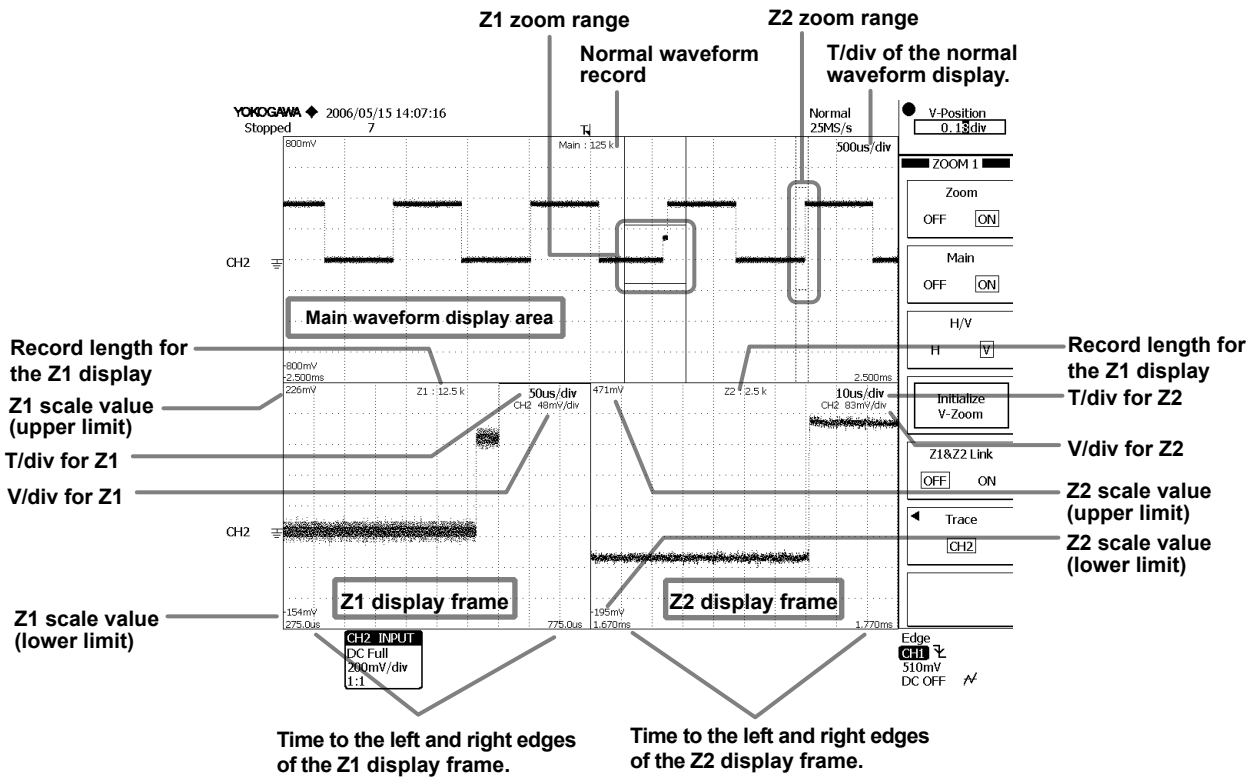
Z1 zoom range

Z2 zoom range

Normal waveform record

T/div of the normal waveform display.

YOKOGAWA ◆ 2006/05/15 14:07:16
Stopped 7

Normal
25MS/s

V-Position
0.13div

Main : 125 k

800mV

500us/div

ZOOM 1

Zoom
OFF ON

Main
OFF ON

H/V
H V

CH2

Main waveform display area

Record length for the Z1 display

Record length for the Z1 display

-800mV
-2.500ms

2.500ms

Z1 scale value (upper limit)

226mV

Z1 : 12.5 k

50us/div
CH2 48mV/div

471mV

Z2 : 2.5 k

10us/div
CH2 83mV/div

Initialize V-Zoom

T/div for Z2

V/div for Z2

T/div for Z1

V/div for Z1

Z1&Z2 Link
OFF ON

Z2 scale value (upper limit)

CH2

Trace
CH2

Z2 scale value (lower limit)

Z1 scale value (lower limit)

Z1 display frame

Z2 display frame

-154mV
275.0us

775.0us

-195mV
1.670ms

1.770ms

CH2 INPUT
DC Full
200mV/div
1:1

Edge
CH1
510mV
DC OFF

Time to the left and right edges of the Z1 display frame.

Time to the left and right edges of the Z2 display frame.